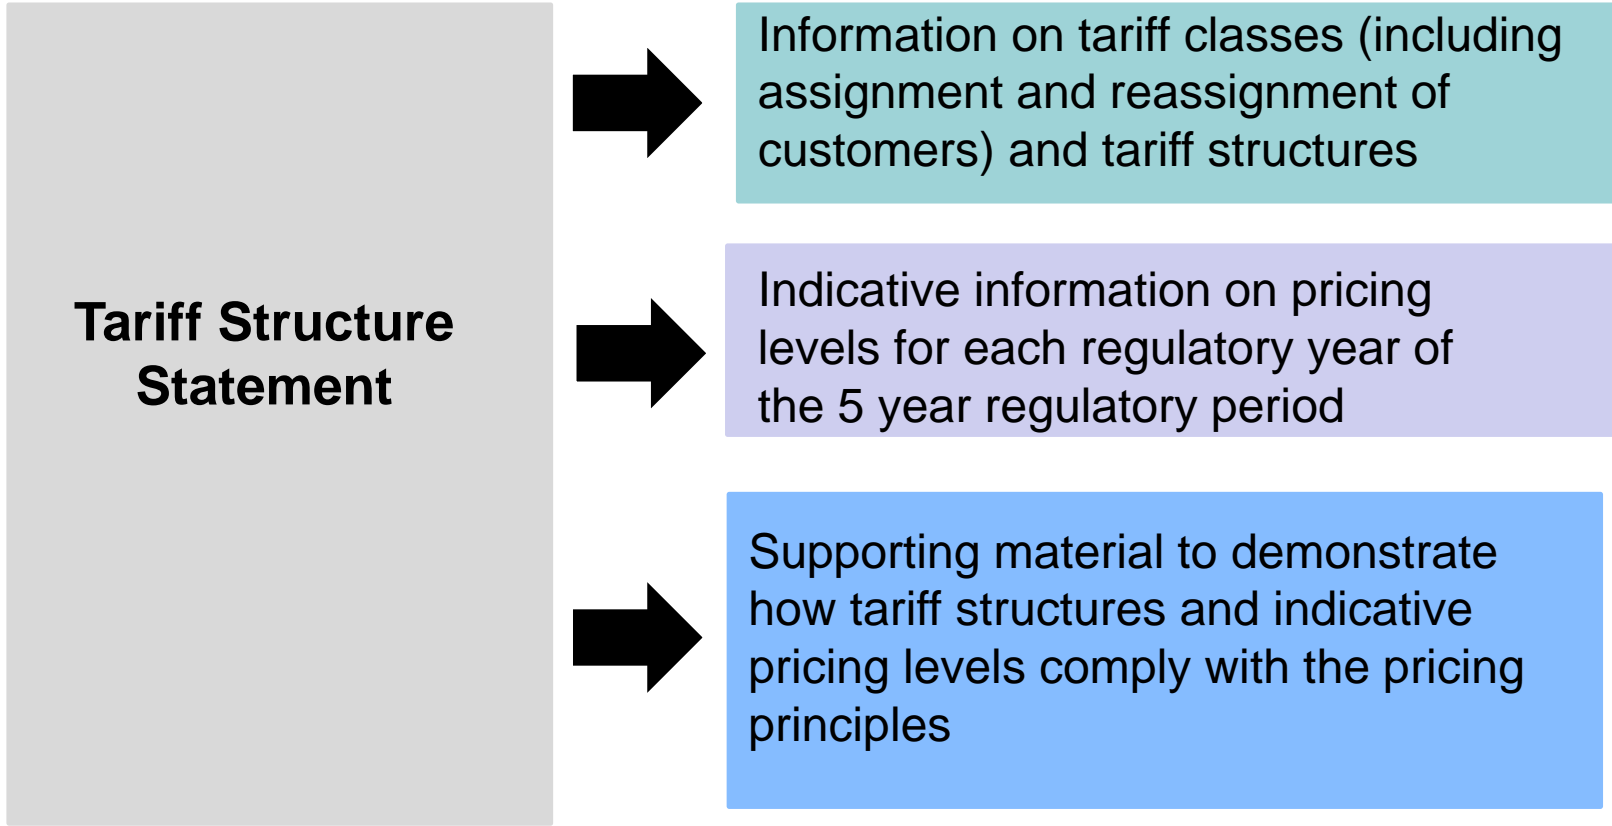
Tariff Structure Statement

Information on tariff classes (including assignment and reassignment of customers) and tariff structures

Indicative information on pricing levels for each regulatory year of the 5 year regulatory period

Supporting material to demonstrate how tariff structures and indicative pricing levels comply with the pricing principles